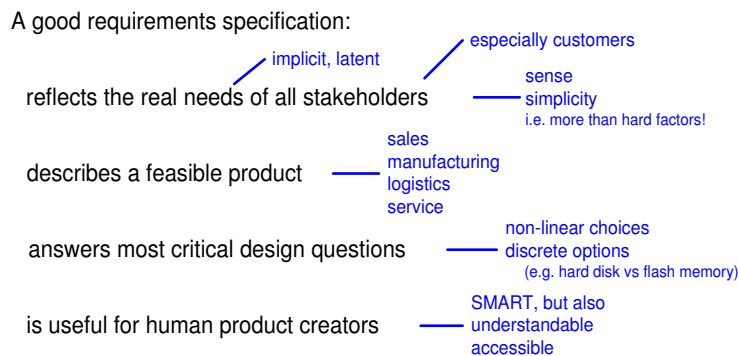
A good requirements specification:

implicit, latent

especially customers

reflects the real needs of all stakeholders

sense
simplicity
i.e. more than hard factors!

describes a feasible product

sales
manufacturing
logistics
service

answers most critical design questions

non-linear choices
discrete options
(e.g. hard disk vs flash memory)

is useful for human product creators

SMART, but also
understandable
accessible